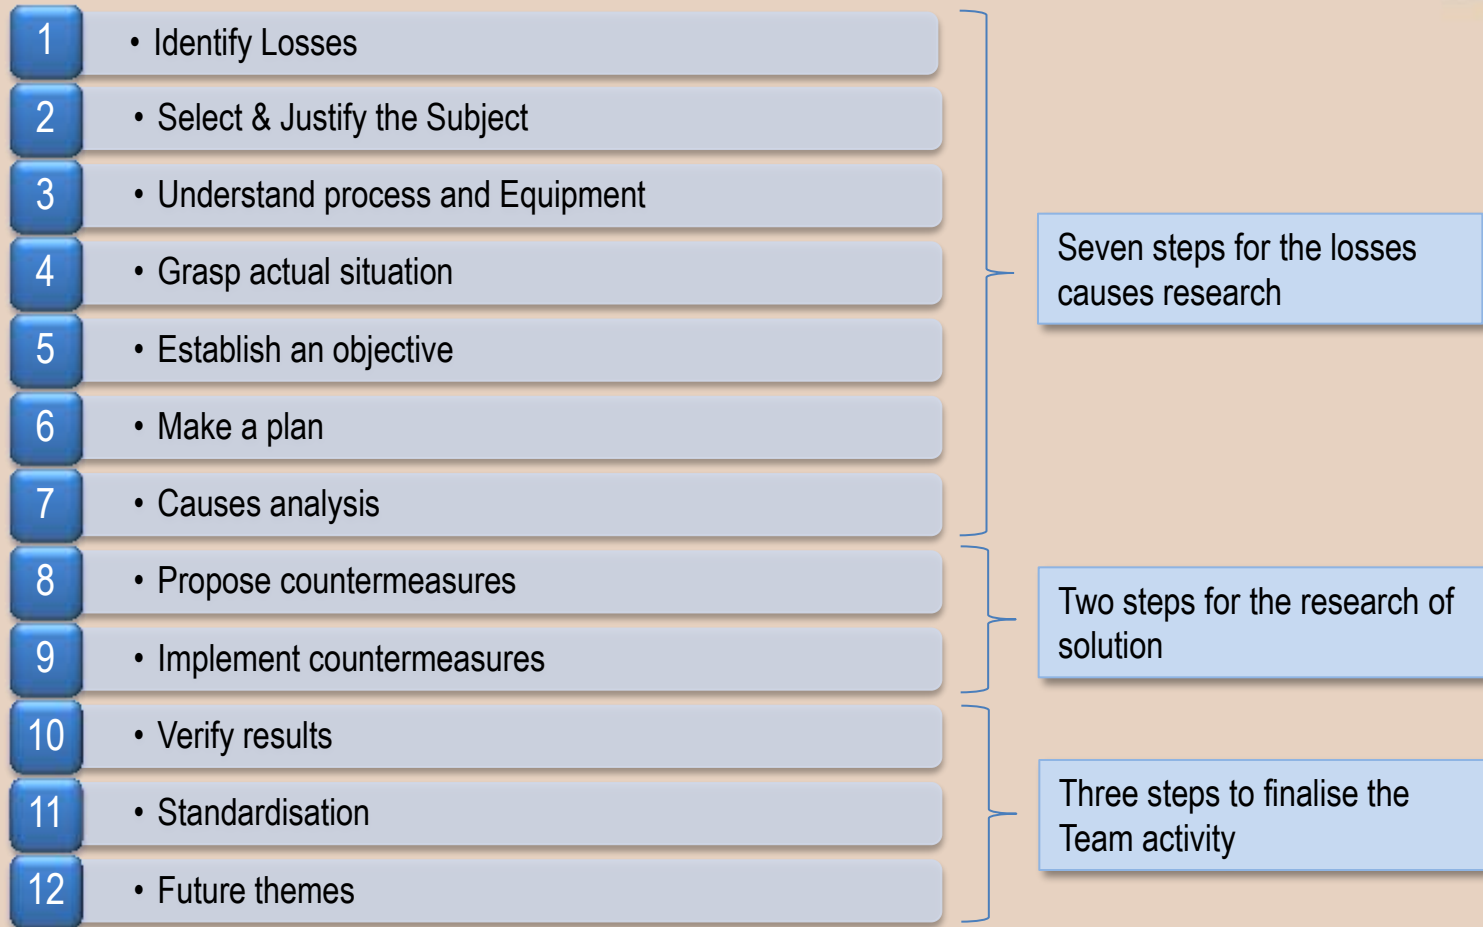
1 • Identify Losses
2 • Select & Justify the Subject
3 • Understand process and Equipment
4 • Grasp actual situation
5 • Establish an objective
6 • Make a plan
7 • Causes analysis

Seven steps for the losses causes research

8 • Propose countermeasures
9 • Implement countermeasures

Two steps for the research of solution

10 • Verify results
11 • Standardisation
12 • Future themes

Three steps to finalise the Team activity